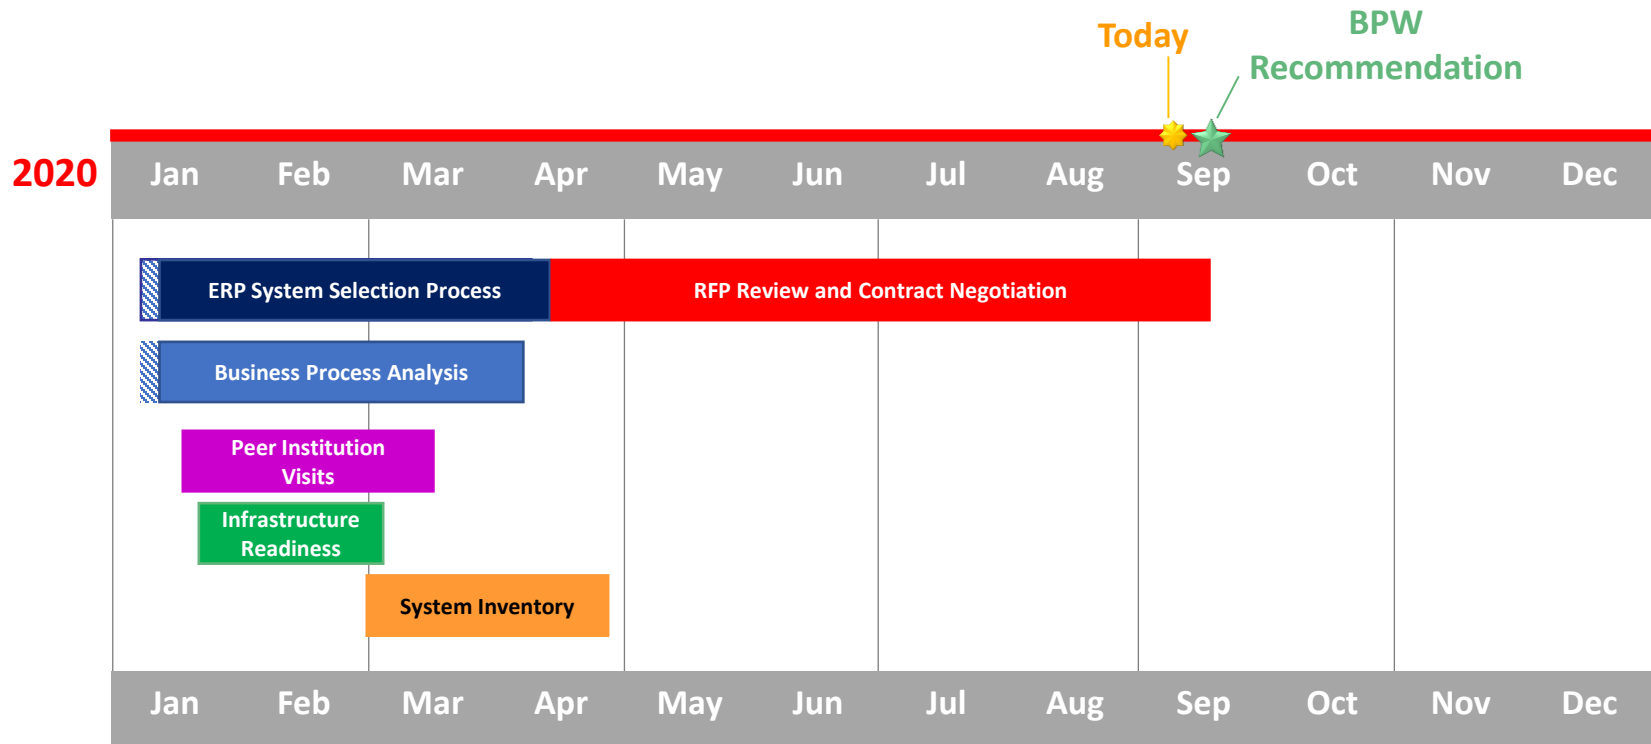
Today

BPW Recommendation

2020

| Jan | Feb | Mar | Apr | May | Jun | Jul | Aug | Sep | Oct | Nov | Dec |
|---|---|---|---|---|---|---|---|---|---|---|---|

ERP System Selection Process

RFP Review and Contract Negotiation

Business Process Analysis

Peer Institution Visits

Infrastructure Readiness

System Inventory

| Jan | Feb | Mar | Apr | May | Jun | Jul | Aug | Sep | Oct | Nov | Dec |
|---|---|---|---|---|---|---|---|---|---|---|---|